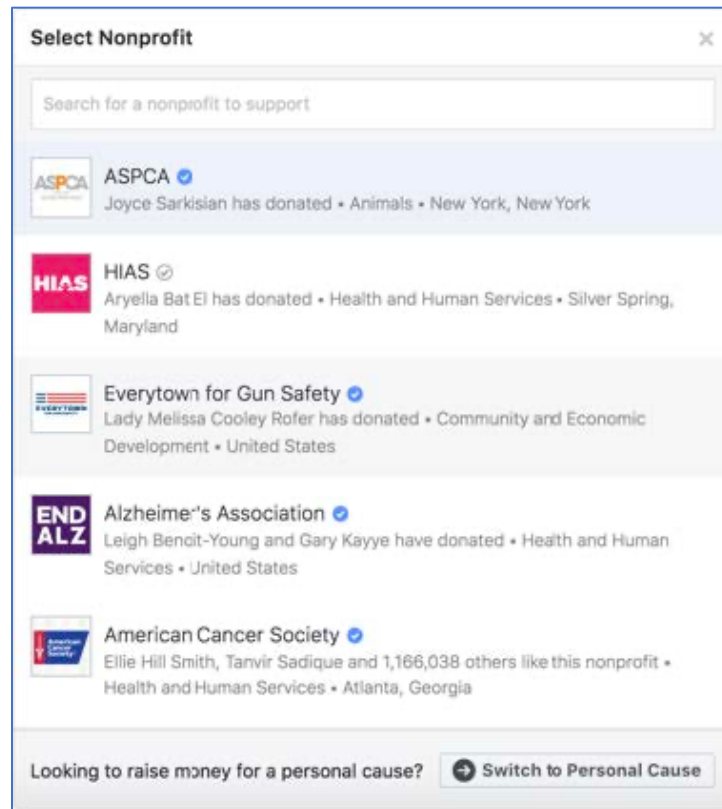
Select Nonprofit

×

Search for a nonprofit to support

ASPCA

ASPCA

Joyce Sarkisian has donated • Animals • New York, New York

HIAS

HIAS

Aryella Bat El has donated • Health and Human Services • Silver Spring, Maryland

EVERYTOWN

Everytown for Gun Safety

Lady Melissa Cooley Rofer has donated • Community and Economic Development • United States

END ALZ

Alzheimer's Association

Leigh Bencit-Young and Gary Kayye have donated • Health and Human Services • United States

American Cancer Society

American Cancer Society

Ellie Hill Smith, Tanvir Sadique and 1,166,038 others like this nonprofit • Health and Human Services • Atlanta, Georgia

Looking to raise money for a personal cause?

Switch to Personal Cause